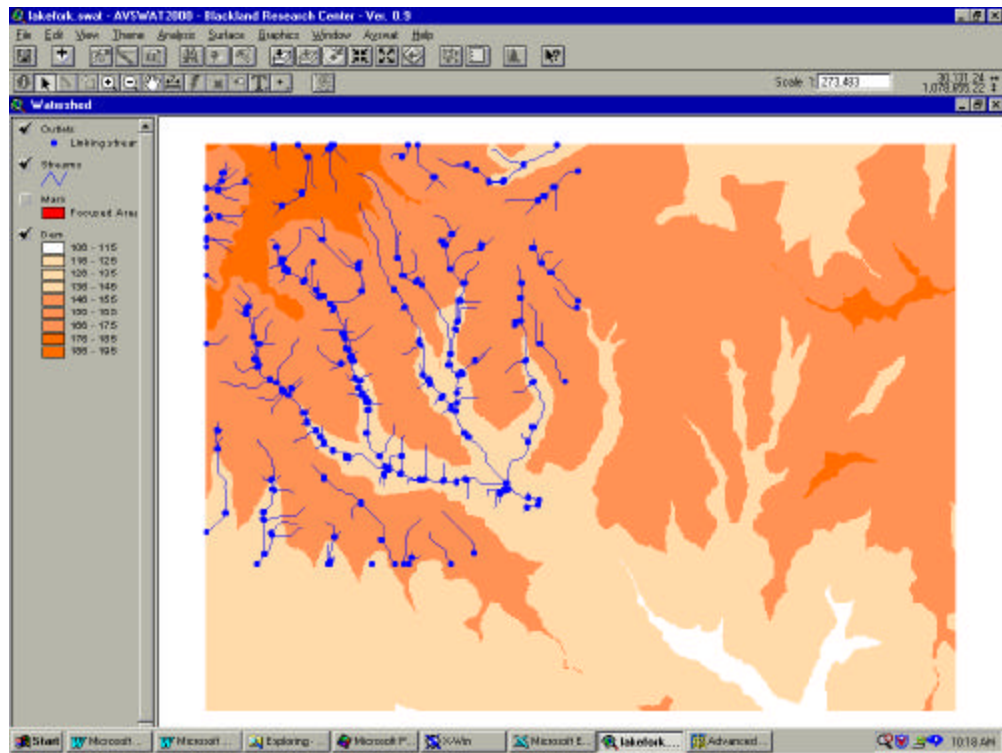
lakefork.swat - AVSWAT2000 - Blackland Research Center - Ver. 0.9

File Edit View Theme Analysis Surface Graphics Window Avswat Help

Scale 1: 273,483

30,131.24
1,078,855.22

Watershed

Outlets
Linking stream
Streams
Mask
Focused Area
Dem
100 - 115
115 - 125
125 - 135
135 - 145
145 - 155
155 - 165
165 - 175
175 - 185
185 - 195

Start | Microsoft ... | Microsoft ... | Exploring - ... | Microsoft P... | X-Win | Microsoft E... | lakefork.... | Advanced... | 10:18 AM